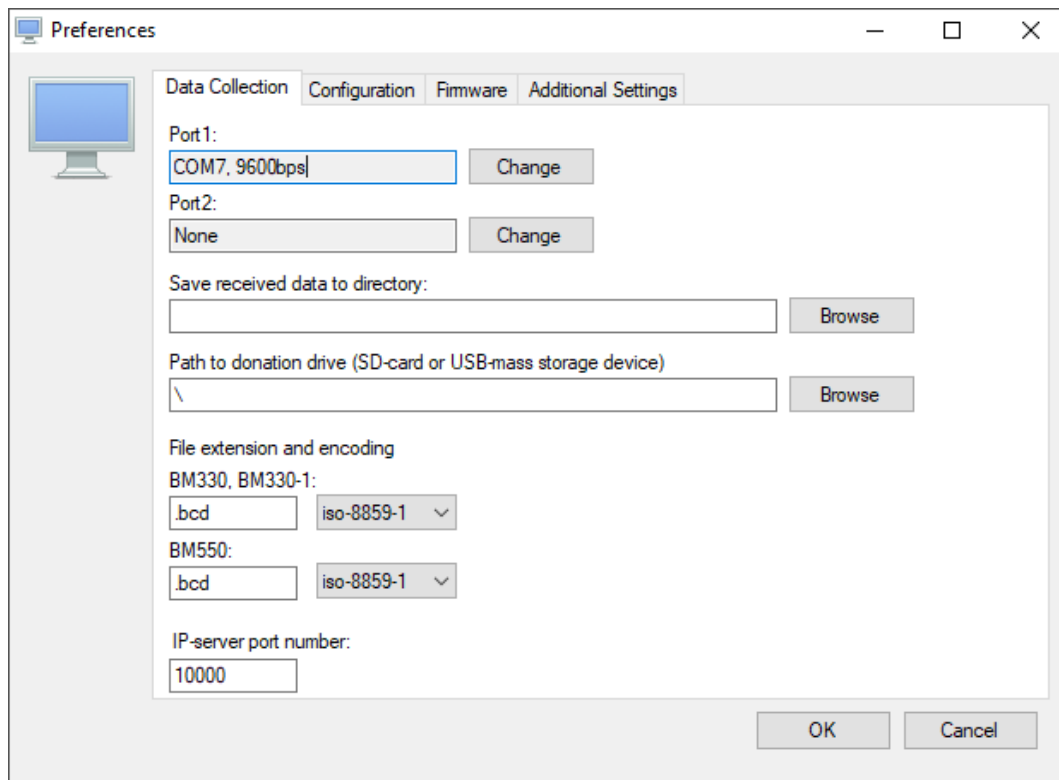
Preferences

Data Collection | Configuration | Firmware | Additional Settings

Port1:
COM7, 9600bps
Change

Port2:
None
Change

Save received data to directory:
Browse

Path to donation drive (SD-card or USB-mass storage device)
\
Browse

File extension and encoding
BM330, BM330-1:
.bcd
iso-8859-1
BM550:
.bcd
iso-8859-1

IP-server port number:
10000

OK
Cancel